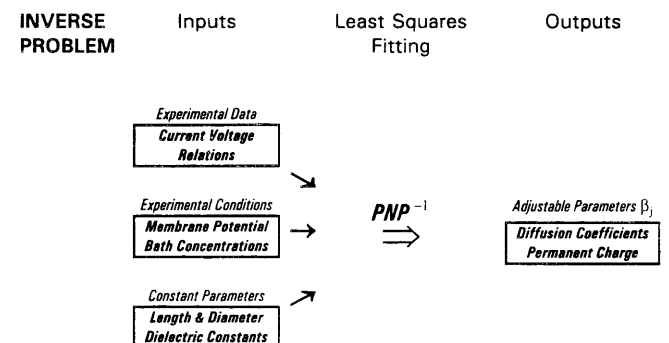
INVERSE PROBLEM

Inputs

Least Squares Fitting

Outputs

Experimental Data
Current Voltage Relations

Experimental Conditions
Membrane Potential
Bath Concentrations

Constant Parameters
Length & Diameter
Dielectric Constants

$PNP^{-1}$
$\Longrightarrow$

Adjustable Parameters $\beta_j$
Diffusion Coefficients
Permanent Charge